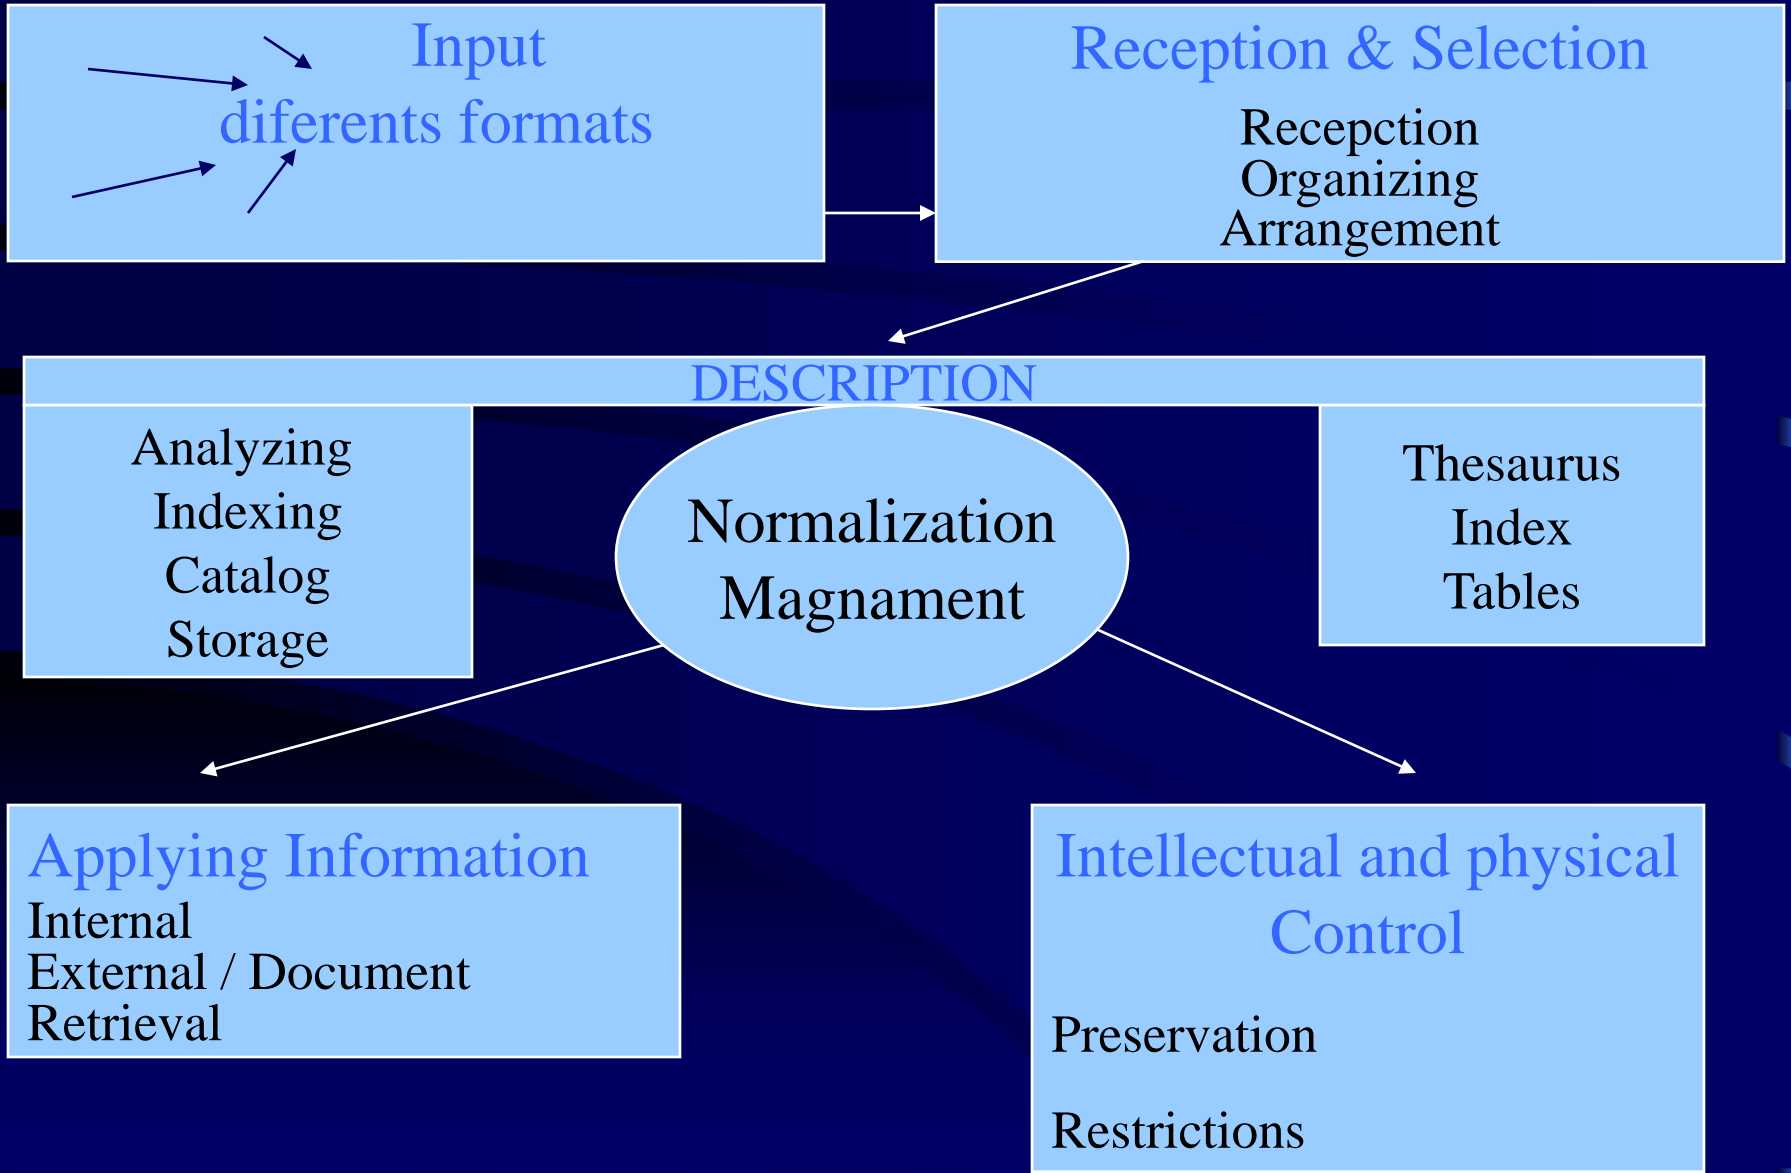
Input
diferents formats

Reception & Selection
Recepction
Organizing
Arrangement

DESCRIPTION

Analyzing
Indexing
Catalog
Storage

Normalization
Magnament

Thesaurus
Index
Tables

Applying Information
Internal
External / Document
Retrieval

Intellectual and physical Control

Preservation

Restrictions